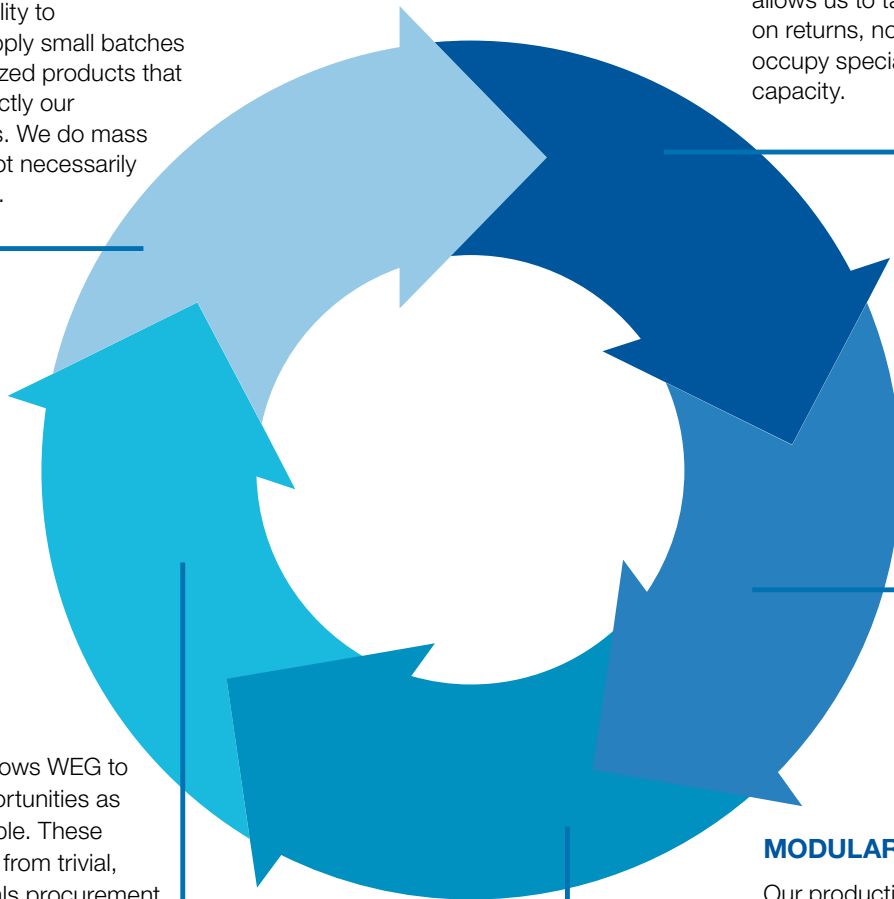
lity to
pply small batches
zed products that
ctly our
s. We do mass
ot necessarily
.

allows us to ta
on returns, no
occupy specia
capacity.

ows WEG to
ortunities as
ble. These
from trivial,
ls procurement

MODULAR

Our producti